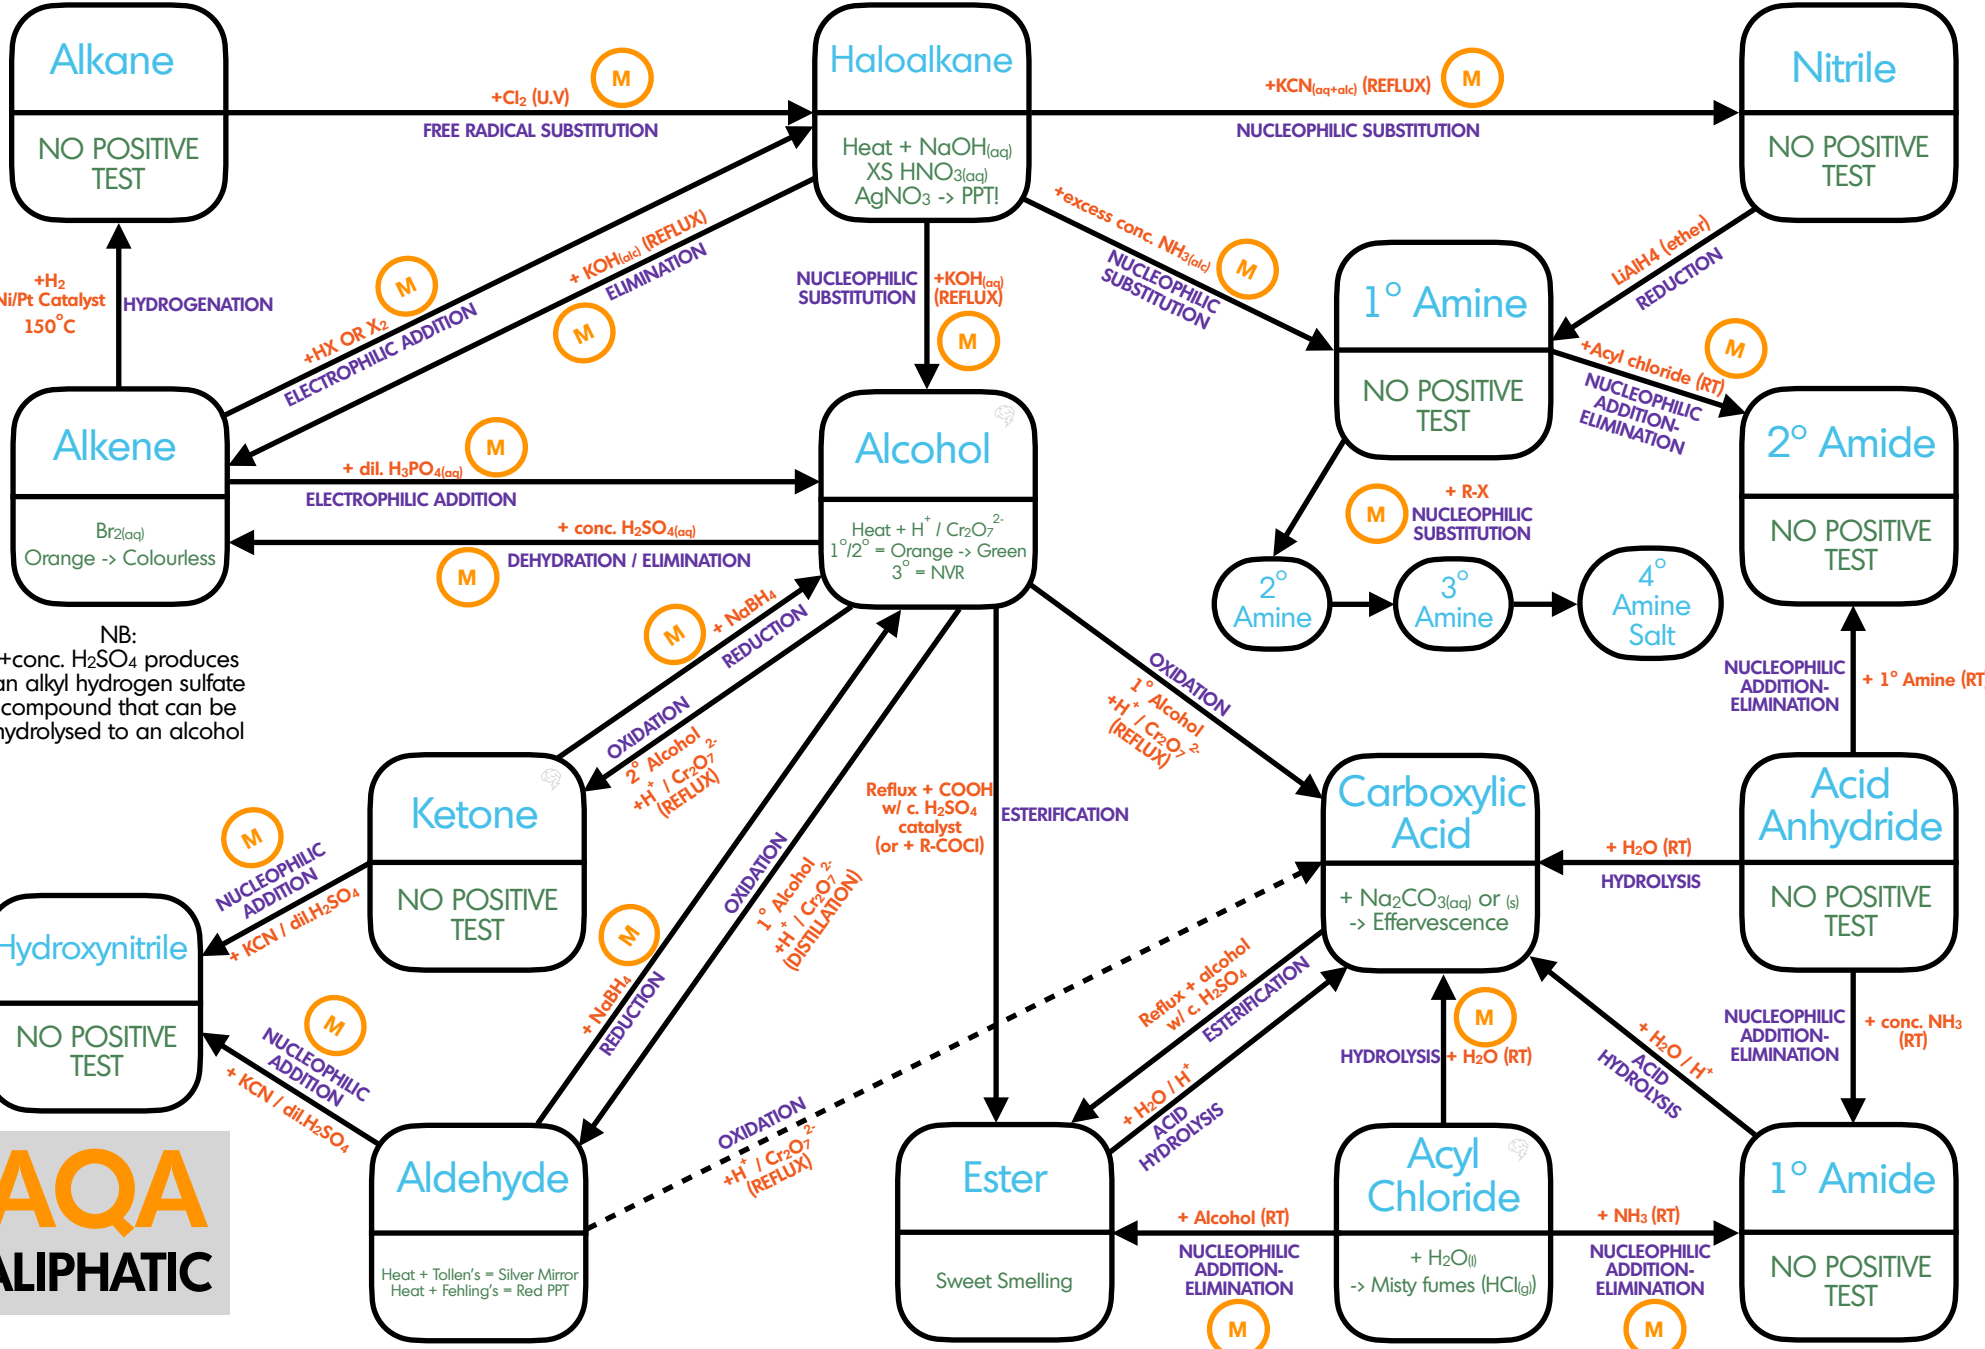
Alkane

NO POSITIVE TEST

+$Cl_2$ (U.V)
M
FREE RADICAL SUBSTITUTION

Haloalkane

Heat + $NaOH_{(aq)}$
XS $HNO_{3(aq)}$
$AgNO_3$ -> PPT!

+$KCN_{(aq+alc)}$ (REFLUX)
M
NUCLEOPHILIC SUBSTITUTION

Nitrile

NO POSITIVE TEST

+$H_2$
Ni/Pt Catalyst
150°C
HYDROGENATION

M
+HX OR $X_2$
ELECTROPHILIC ADDITION

+ $KOH_{(alc)}$ (REFLUX)
ELIMINATION
M

NUCLEOPHILIC SUBSTITUTION
+$KOH_{(aq)}$ (REFLUX)
M

+excess conc. $NH_{3(alc)}$
M
NUCLEOPHILIC SUBSTITUTION

LiAlH4 (ether)
REDUCTION

1° Amine

NO POSITIVE TEST

+Acyl chloride (RT)
M
NUCLEOPHILIC ADDITION-ELIMINATION

2° Amide

NO POSITIVE TEST

Alkene

$Br_{2(aq)}$
Orange -> Colourless

+ dil. $H_3PO_{4(aq)}$
M
ELECTROPHILIC ADDITION

+ conc. $H_2SO_{4(aq)}$
DEHYDRATION / ELIMINATION
M

Alcohol

Heat + $H^+$ / $Cr_2O_7^{2-}$
1°/2° = Orange -> Green
3° = NVR

+ R-X
M
NUCLEOPHILIC SUBSTITUTION

2° Amine
3° Amine
4° Amine Salt

NB:
+conc. $H_2SO_4$ produces an alkyl hydrogen sulfate compound that can be hydrolysed to an alcohol

M
+ $NaBH_4$
REDUCTION

OXIDATION
2° Alcohol
+$H^+$ / $Cr_2O_7^{2-}$
(REFLUX)

OXIDATION
1° Alcohol
+$H^+$ / $Cr_2O_7^{2-}$
(REFLUX)

NUCLEOPHILIC ADDITION-ELIMINATION
+ 1° Amine (RT)

Ketone

NO POSITIVE TEST

Reflux + COOH
w/ c. $H_2SO_4$
catalyst
(or + R-COCl)

ESTERIFICATION

Carboxylic Acid

+ $Na_2CO_{3(aq)}$ or (s)
-> Effervescence

Acid Anhydride

NO POSITIVE TEST

+ $H_2O$ (RT)
HYDROLYSIS

M
NUCLEOPHILIC ADDITION
+ KCN / dil.$H_2SO_4$

Hydroxynitrile

NO POSITIVE TEST

M
+ $NaBH_4$
REDUCTION

OXIDATION
1° Alcohol
+$H^+$ / $Cr_2O_7^{2-}$
(DISTILLATION)

Reflux + alcohol
w/ c. $H_2SO_4$
ESTERIFICATION

+ $H_2O$ / $H^+$
ACID HYDROLYSIS

HYDROLYSIS
+ $H_2O$ (RT)
M

+ $H_2O$ / $H^+$
ACID HYDROLYSIS

NUCLEOPHILIC ADDITION-ELIMINATION
+ conc. $NH_3$ (RT)

M
NUCLEOPHILIC ADDITION
+ KCN / dil.$H_2SO_4$

AQA
ALIPHATIC

Aldehyde

Heat + Tollen's = Silver Mirror
Heat + Fehling's = Red PPT

OXIDATION
+$H^+$ / $Cr_2O_7^{2-}$
(REFLUX)

Ester

Sweet Smelling

+ Alcohol (RT)
NUCLEOPHILIC ADDITION-ELIMINATION
M

Acyl Chloride

+ $H_2O_{(l)}$
-> Misty fumes ($HCl_{(g)}$)

+ $NH_3$ (RT)
NUCLEOPHILIC ADDITION-ELIMINATION
M

1° Amide

NO POSITIVE TEST